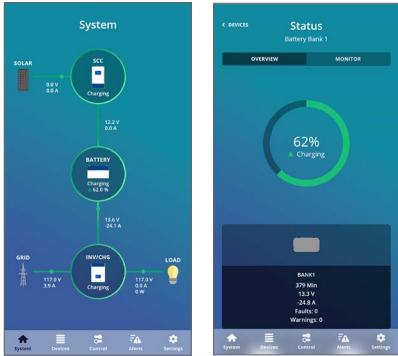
System

SOLAR
0.0 V
0.0 A

SCC
Charging

12.2 V
0.0 A

BATTERY
Charging
62.0 %

13.6 V
-24.1 A

GRID
117.0 V
3.9 A

INV/CHG
Charging

117.0 V
0.0 A
0 W

LOAD

System Devices Control Alerts Settings

< DEVICES
Status
Battery Bank 1

OVERVIEW MONITOR

62%
Charging

BANK1
379 Min
13.3 V
-24.8 A
Faults: 0
Warnings: 0

System Devices Control Alerts Settings